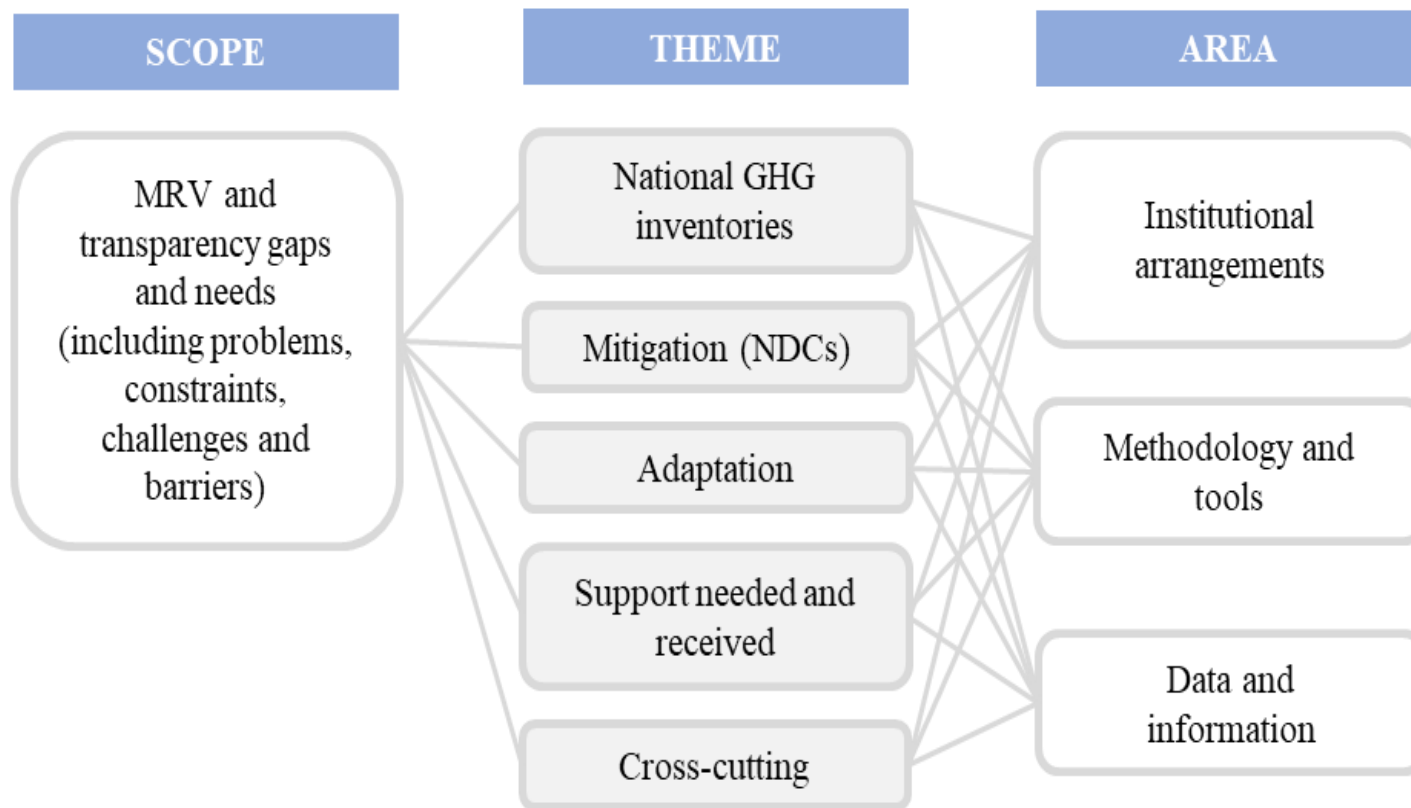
SCOPE

THEME

AREA

MRV and transparency gaps and needs (including problems, constraints, challenges and barriers)

National GHG inventories

Mitigation (NDCs)

Adaptation

Support needed and received

Cross-cutting

Institutional arrangements

Methodology and tools

Data and information